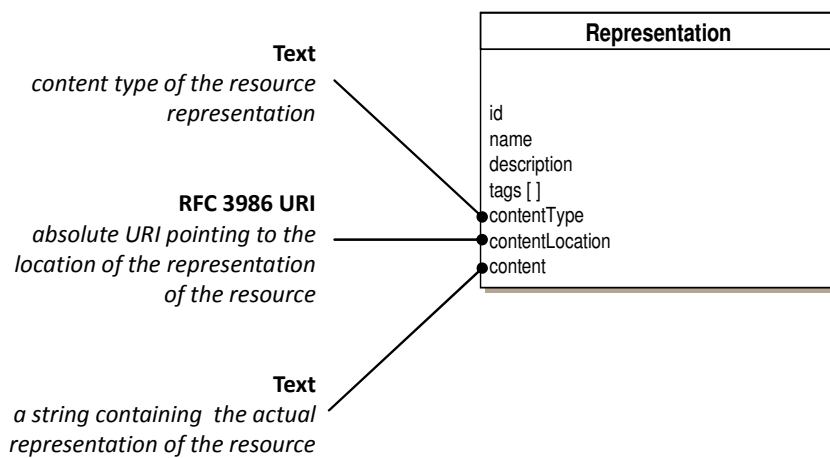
Text
content type of the resource representation

RFC 3986 URI
absolute URI pointing to the location of the representation of the resource

Text
a string containing the actual representation of the resource

Representation

id
name
description
tags [ ]
contentType
contentLocation
content